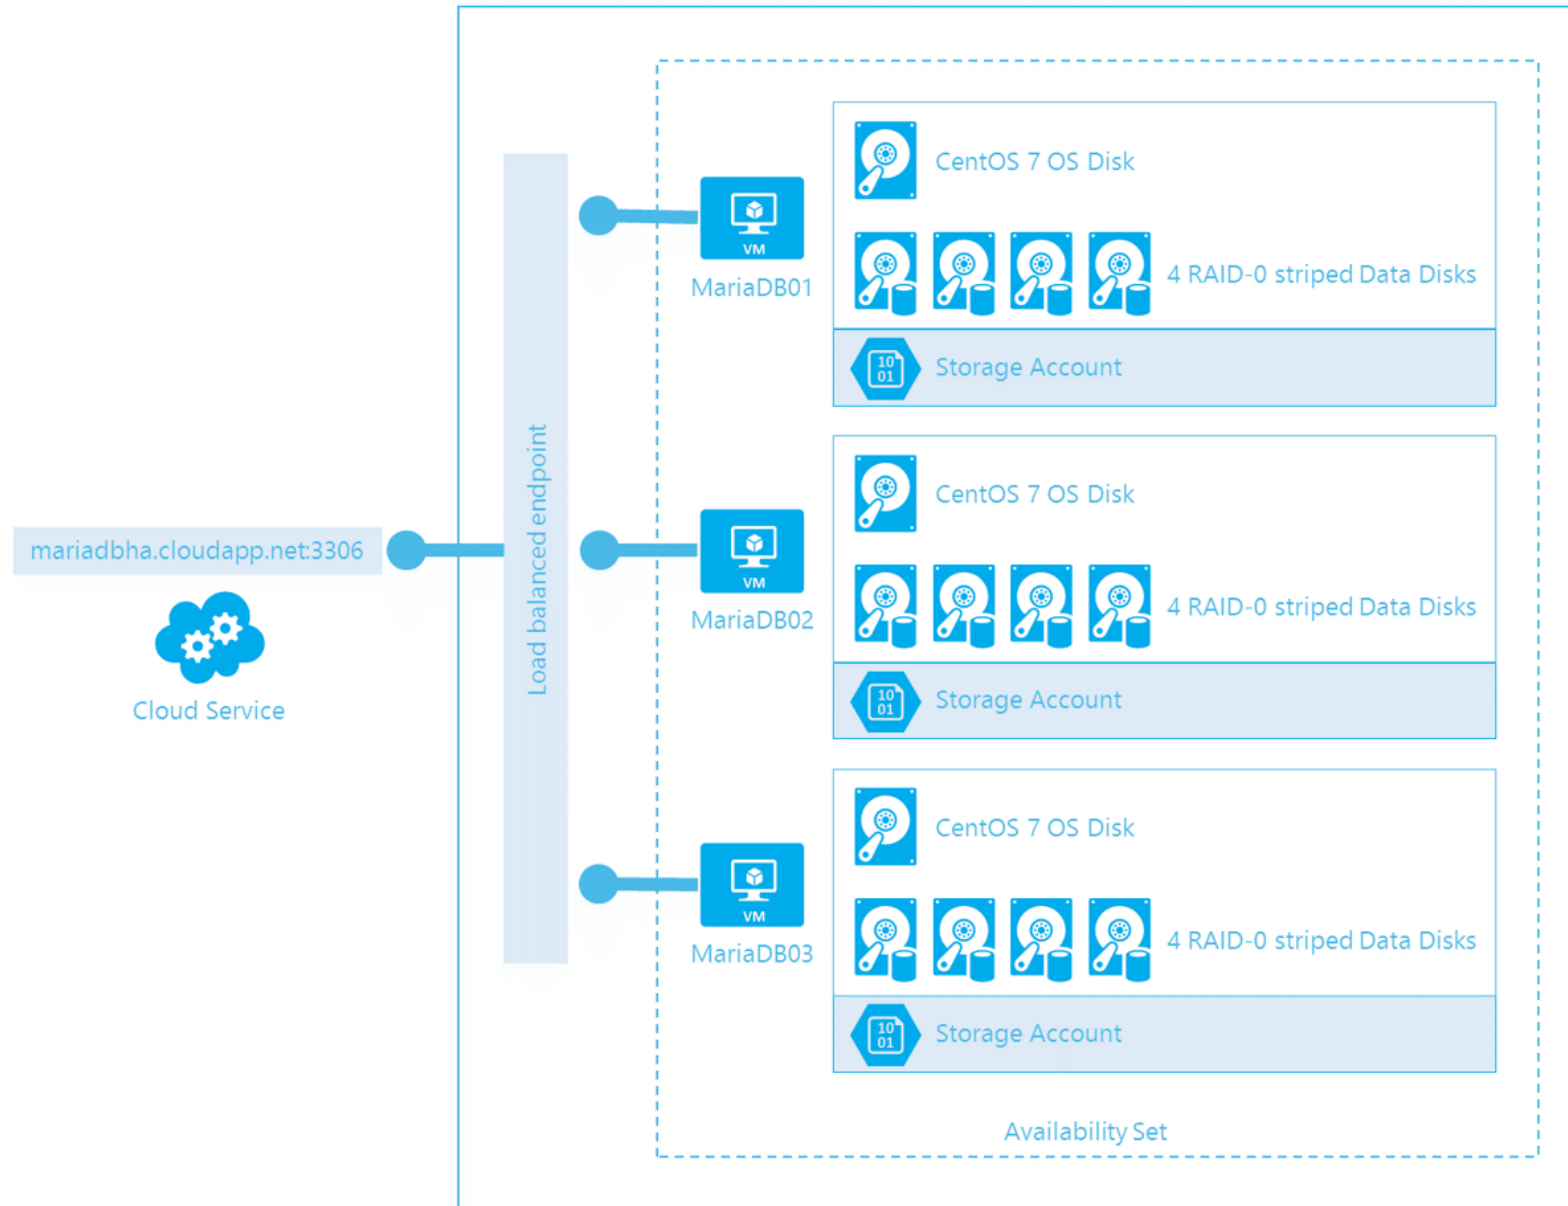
mariadbha.cloudapp.net:3306

Cloud Service

Load balanced endpoint

VM
MariaDB01

CentOS 7 OS Disk

4 RAID-0 striped Data Disks

10
01
Storage Account

VM
MariaDB02

CentOS 7 OS Disk

4 RAID-0 striped Data Disks

10
01
Storage Account

VM
MariaDB03

CentOS 7 OS Disk

4 RAID-0 striped Data Disks

10
01
Storage Account

Availability Set